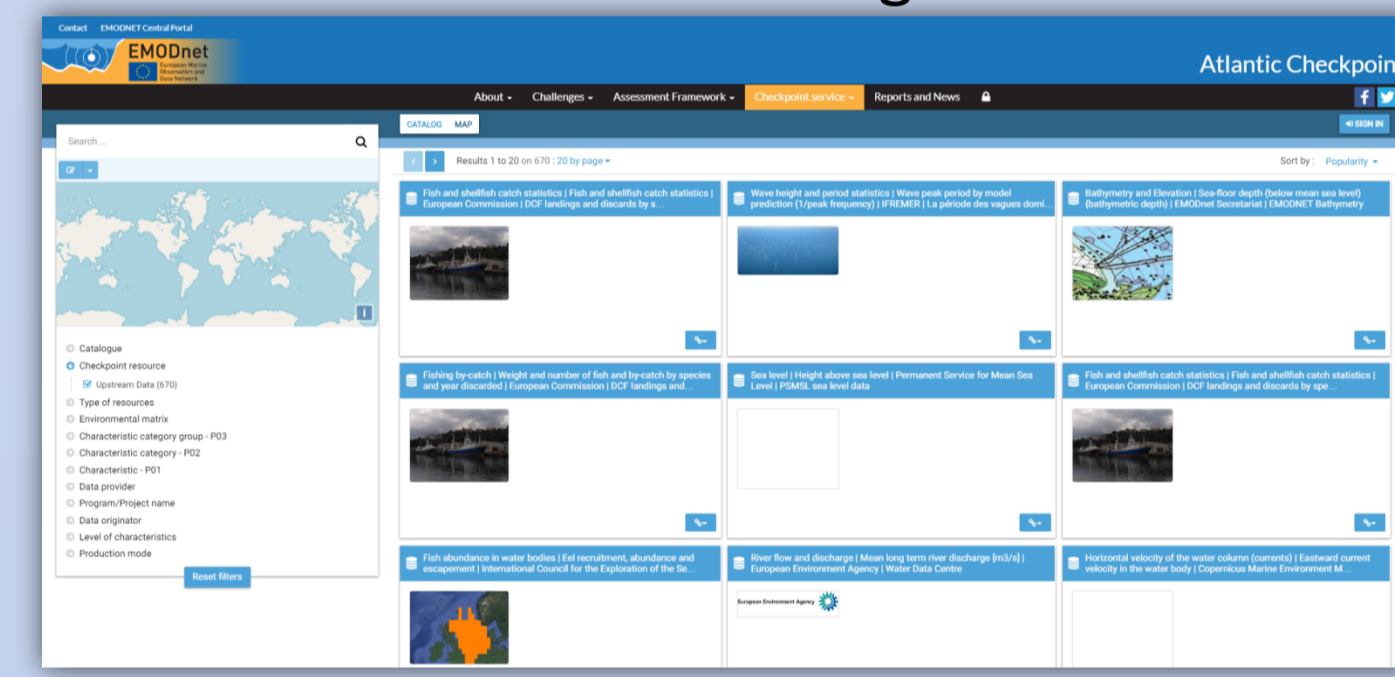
Contact EMODNET Central Portal

EMODnet European Marine Observation and Data Network

Atlantic Checkpoin

About ▾ Challenges ▾ Assessment Framework ▾ Checkpoint service ▾ Reports and News

SIGN IN

CATALOG MAP

Search ...

Results 1 to 20 on 670 : 20 by page ▾

Sort by : Popularity ▾

Fish and shellfish catch statistics | Fish and shellfish catch statistics | European Commission | DCF landings and discards by s...

Wave height and period statistics | Wave peak period by model prediction (1/peak frequency) | IFREMER | La période des vagues domi...

Bathymetry and Elevation | Sea-floor depth (below mean sea level) (bathymetric depth) | EMODnet Secretariat | EMODNET Bathymetry

Fishing by-catch | Weight and number of fish and by-catch by species and year discarded | European Commission | DCF landings and...

Sea level | Height above sea level | Permanent Service for Mean Sea Level | PSMSL sea level data

Fish and shellfish catch statistics | Fish and shellfish catch statistics | European Commission | DCF landings and discards by spe...

Fish abundance in water bodies | Eel recruitment, abundance and escapement | International Council for the Exploration of the Se...

River flow and discharge | Mean long term river discharge [m3/s] | European Environment Agency | Water Data Centre

European Environment Agency

Horizontal velocity of the water column (currents) | Eastward current velocity in the water body | Copernicus Marine Environment M...

Catalogue
Checkpoint resource
Upstream Data (670)
Type of resources
Environmental matrix
Characteristic category group - P03
Characteristic category - P02
Characteristic - P01
Data provider
Program/Project name
Data originator
Level of characteristics
Production mode

Reset filters